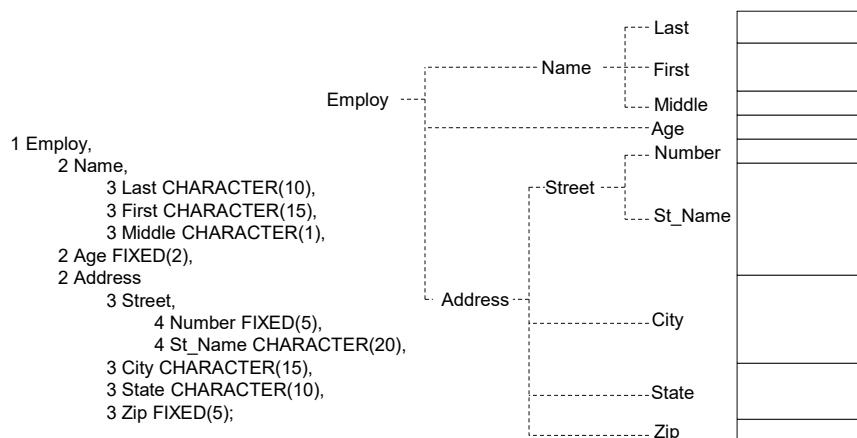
1 Employ,
2 Name,
3 Last CHARACTER(10),
3 First CHARACTER(15),
3 Middle CHARACTER(1),
2 Age FIXED(2),
2 Address
3 Street,
4 Number FIXED(5),
4 St_Name CHARACTER(20),
3 City CHARACTER(15),
3 State CHARACTER(10),
3 Zip FIXED(5);

Employ
Name
Last
First
Middle
Age
Address
Street
Number
St_Name
City
State
Zip